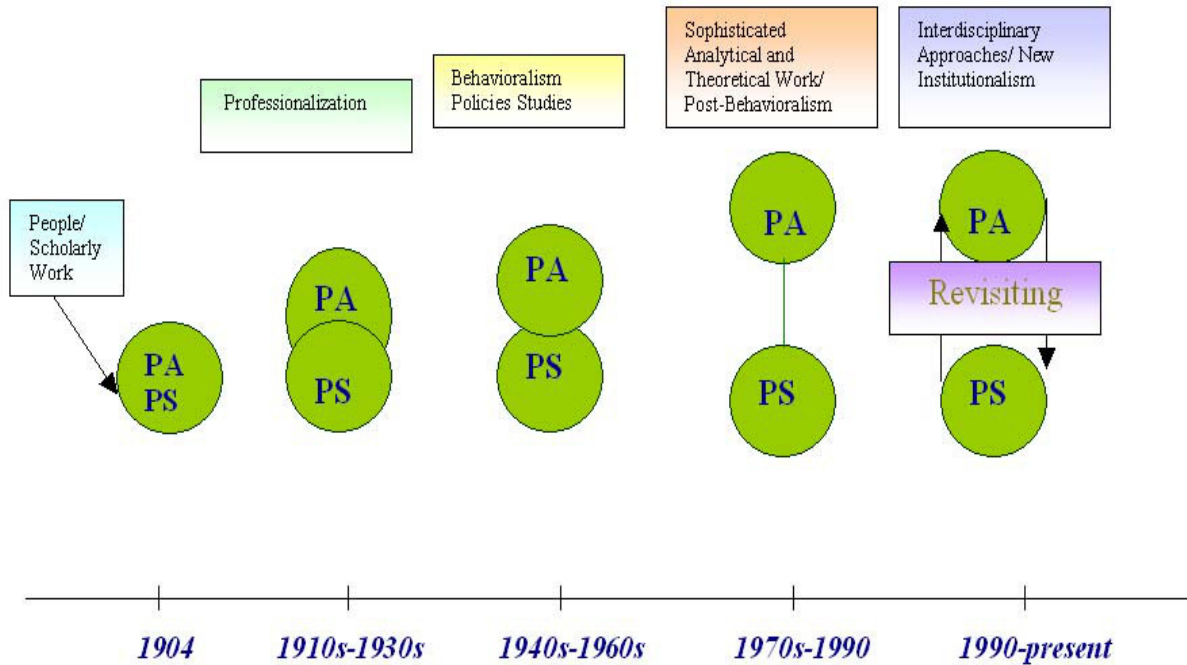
Professionalization

Behavioralism
Policies Studies

Sophisticated
Analytical and
Theoretical Work/
Post-Behavioralism

Interdisciplinary
Approaches/ New
Institutionalism

People/
Scholarly
Work

PA
PS

PA

PS

PA

PS

PA

PS

PA

Revisiting

PS

1904

1910s-1930s

1940s-1960s

1970s-1990

1990-present